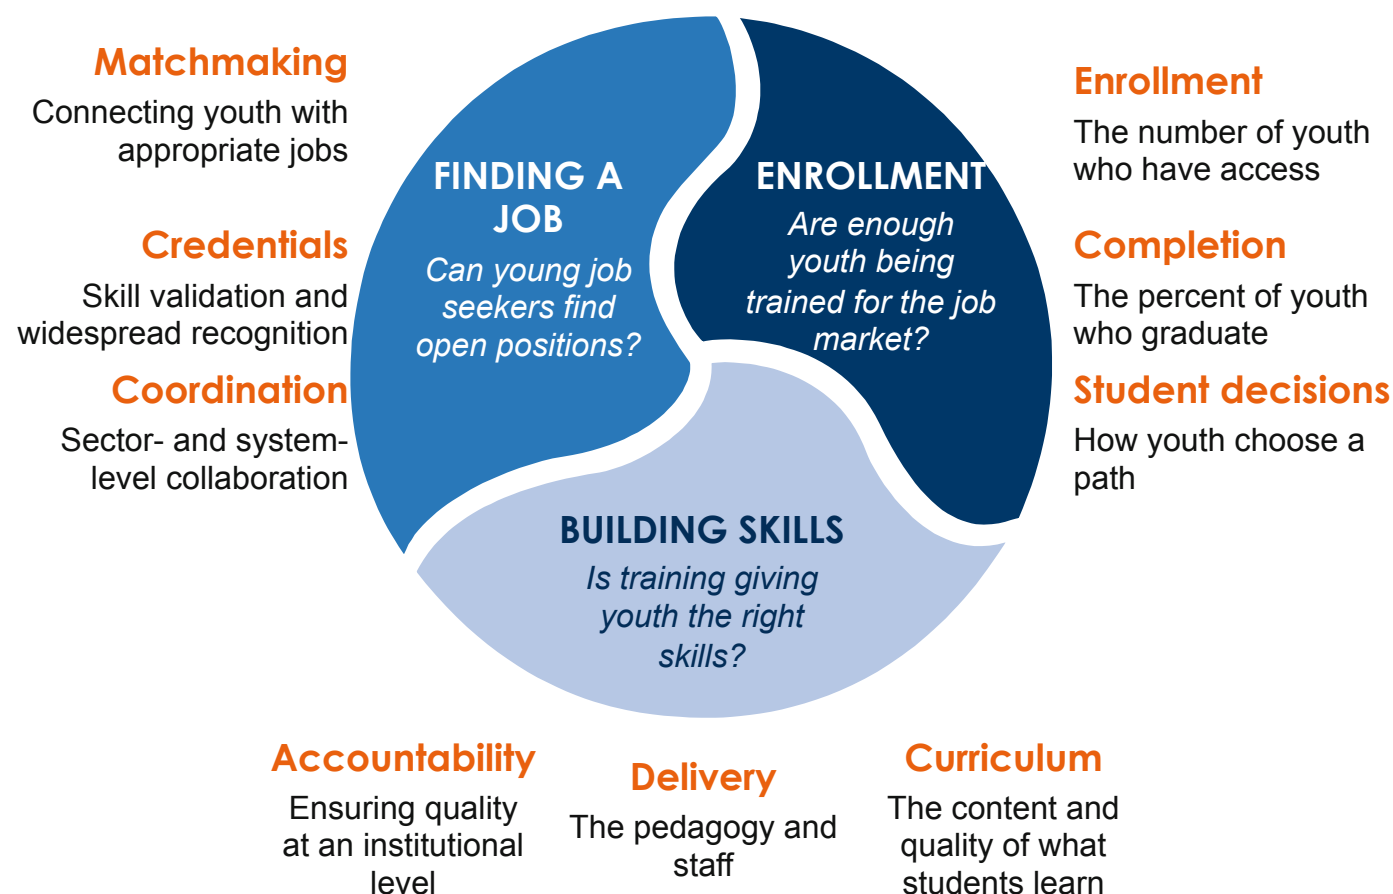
Matchmaking
Connecting youth with appropriate jobs

Credentials
Skill validation and widespread recognition

Coordination
Sector- and system-level collaboration

FINDING A JOB
Can young job seekers find open positions?

ENROLLMENT
Are enough youth being trained for the job market?

Enrollment
The number of youth who have access

Completion
The percent of youth who graduate

Student decisions
How youth choose a path

BUILDING SKILLS
Is training giving youth the right skills?

Accountability
Ensuring quality at an institutional level

Delivery
The pedagogy and staff

Curriculum
The content and quality of what students learn